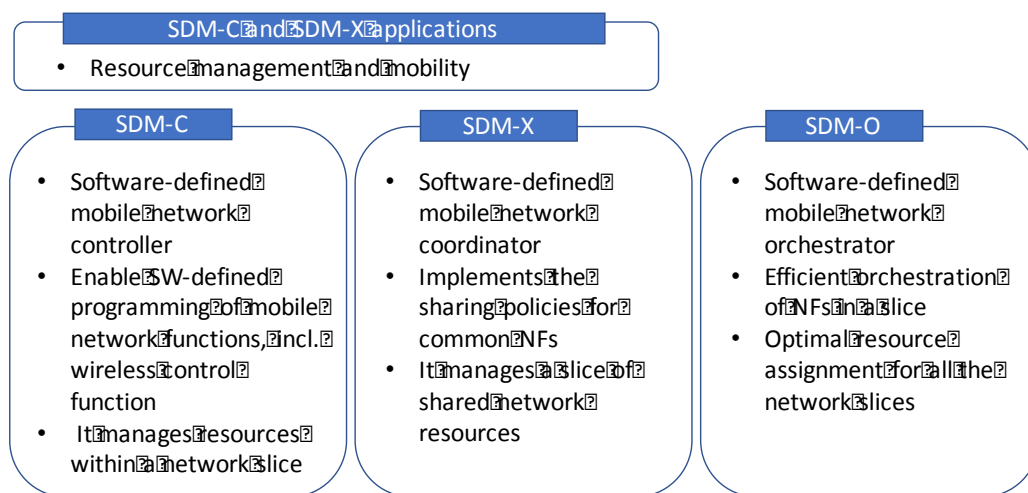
SDM-C and SDM-X applications

- Resource management and mobility

SDM-C

- Software-defined mobile network controller
- Enable SW-defined programming of mobile network functions, incl. wireless control function
- It manages resources within a network slice

SDM-X

- Software-defined mobile network coordinator
- Implements the sharing policies for common NFs
- It manages a slice of shared network resources

SDM-O

- Software-defined mobile network orchestrator
- Efficient orchestration of NFs in a slice
- Optimal resource assignment for all the network slices